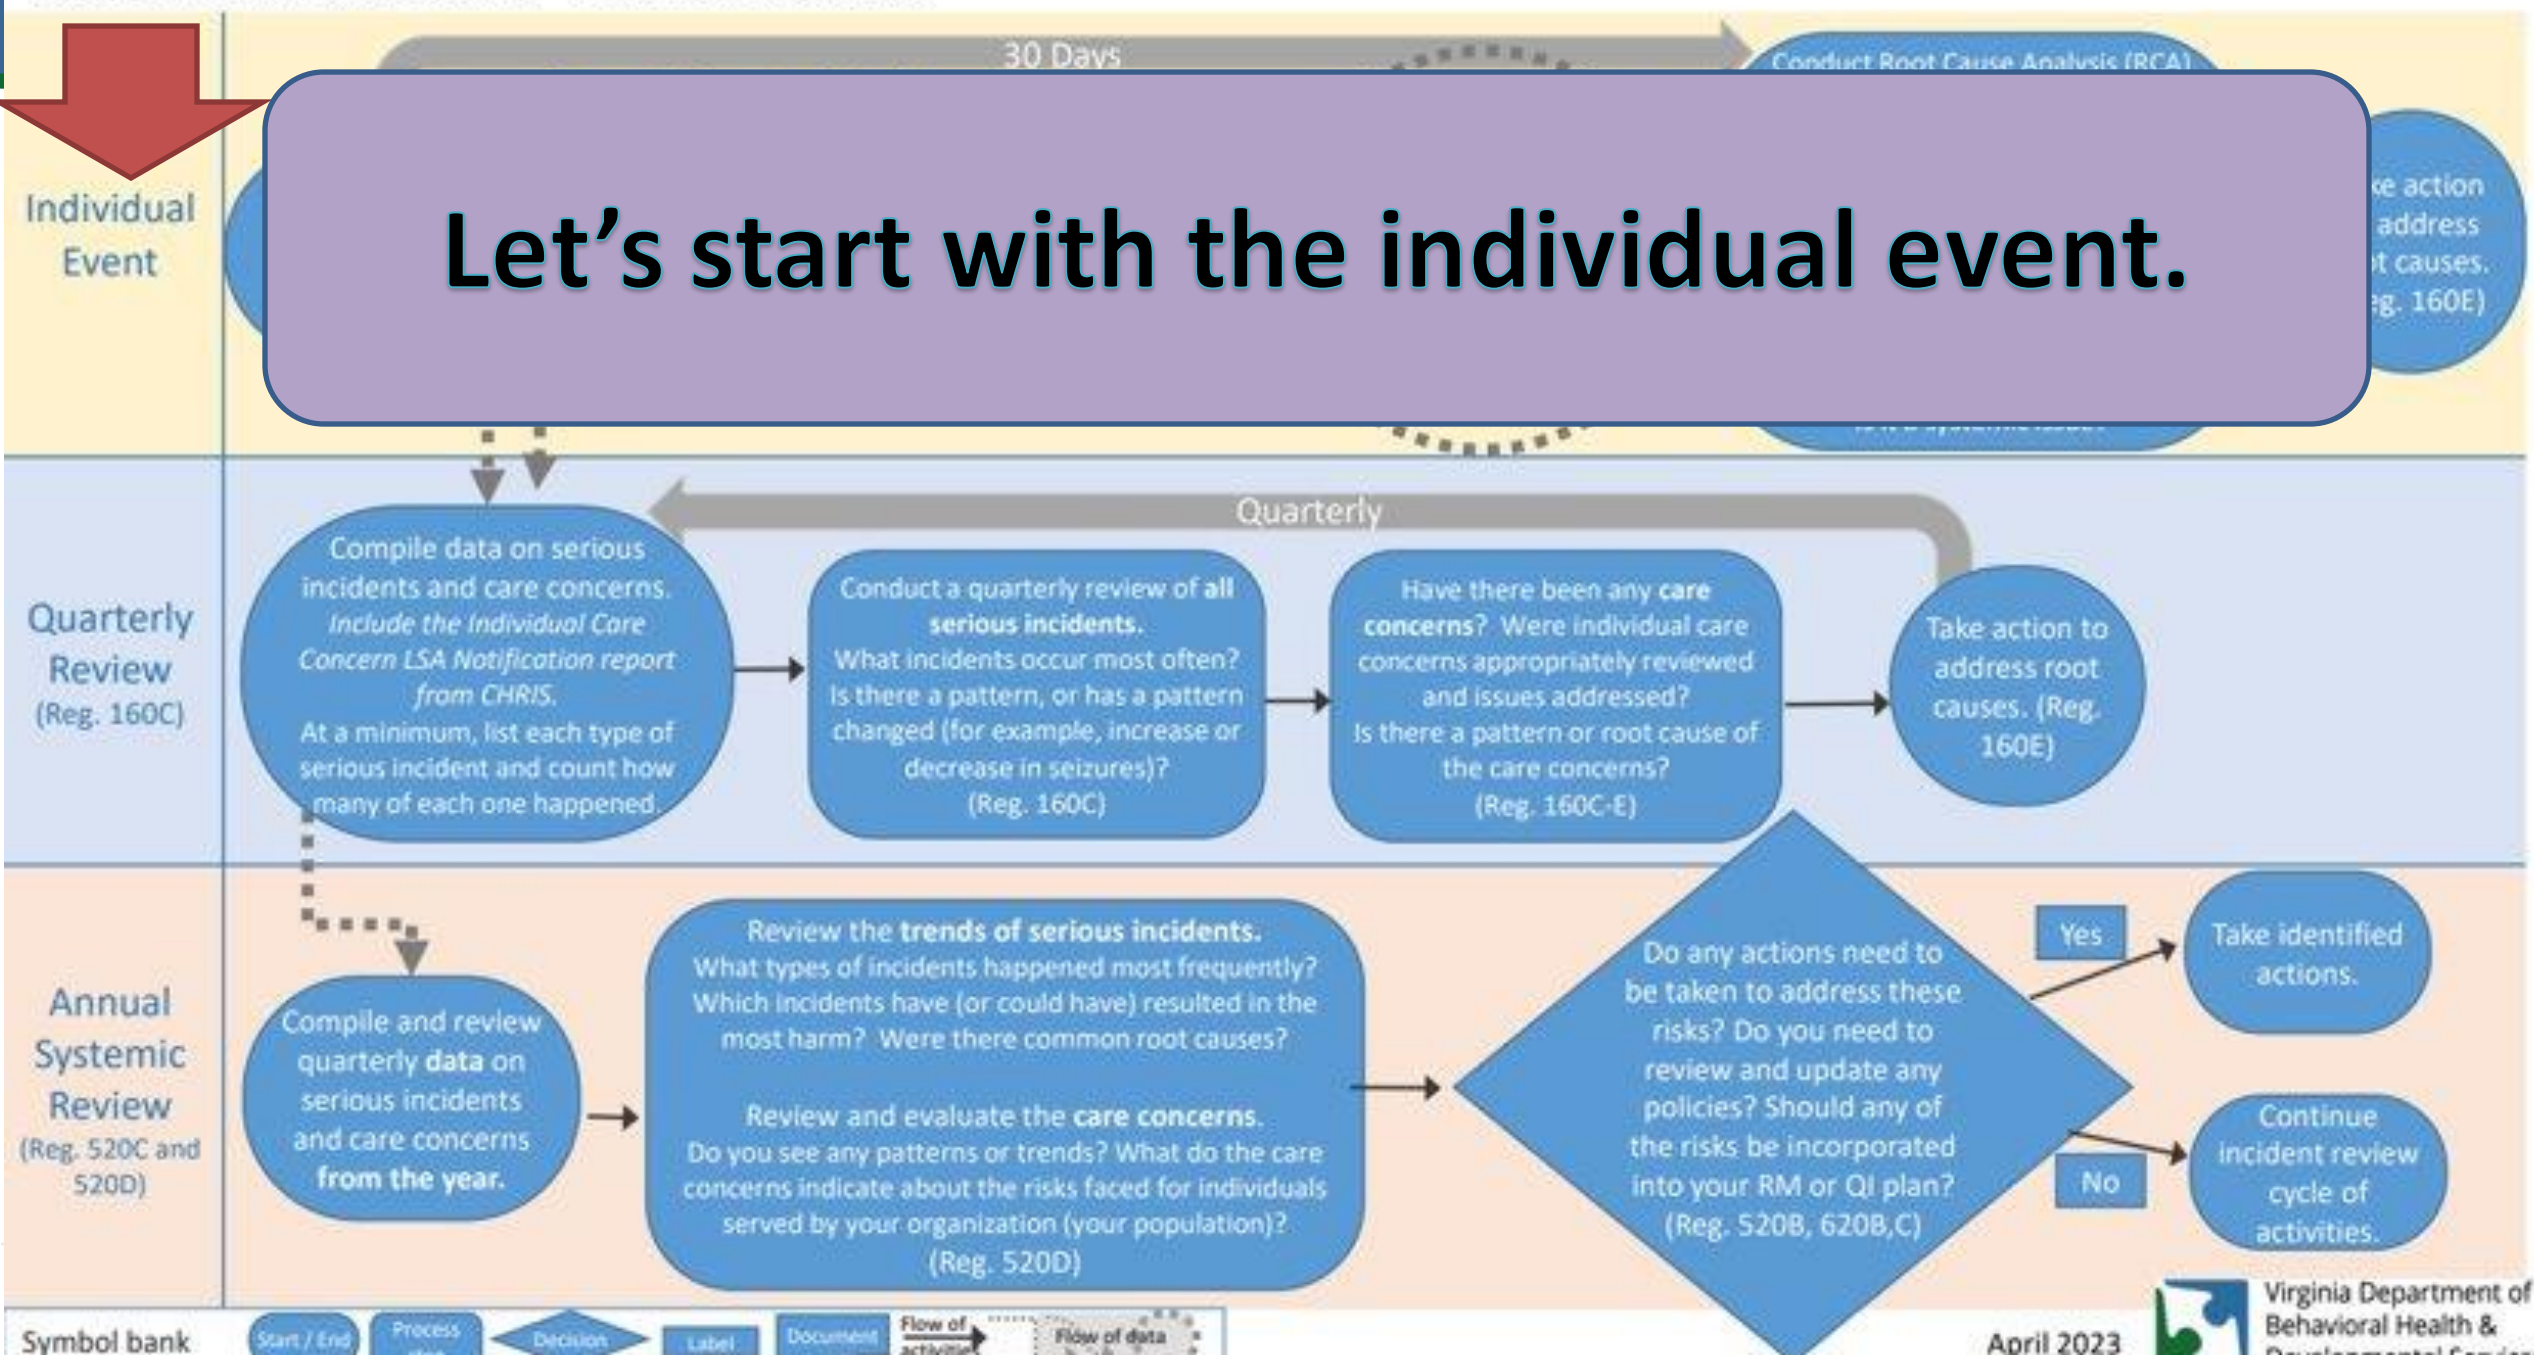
Individual Event

30 Days

Conduct Root Cause Analysis (RCA)

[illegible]e action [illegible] address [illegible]t causes. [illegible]g. 160E)

Let's start with the individual event.

Quarterly Review (Reg. 160C)

Quarterly

Compile data on serious incidents and care concerns. Include the Individual Care Concern LSA Notification report from CHRIS. At a minimum, list each type of serious incident and count how many of each one happened.

Conduct a quarterly review of all serious incidents. What incidents occur most often? Is there a pattern, or has a pattern changed (for example, increase or decrease in seizures)? (Reg. 160C)

Have there been any care concerns? Were individual care concerns appropriately reviewed and issues addressed? Is there a pattern or root cause of the care concerns? (Reg. 160C-E)

Take action to address root causes. (Reg. 160E)

Annual Systemic Review (Reg. 520C and 520D)

Compile and review quarterly data on serious incidents and care concerns from the year.

Review the trends of serious incidents. What types of incidents happened most frequently? Which incidents have (or could have) resulted in the most harm? Were there common root causes?

Review and evaluate the care concerns. Do you see any patterns or trends? What do the care concerns indicate about the risks faced for individuals served by your organization (your population)? (Reg. 520D)

Do any actions need to be taken to address these risks? Do you need to review and update any policies? Should any of the risks be incorporated into your RM or QI plan? (Reg. 520B, 620B,C)

Yes

Take identified actions.

No

Continue incident review cycle of activities.

Symbol bank Start / End Process Decision Label Document Flow of activities Flow of data

April 2023

Virginia Department of Behavioral Health & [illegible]